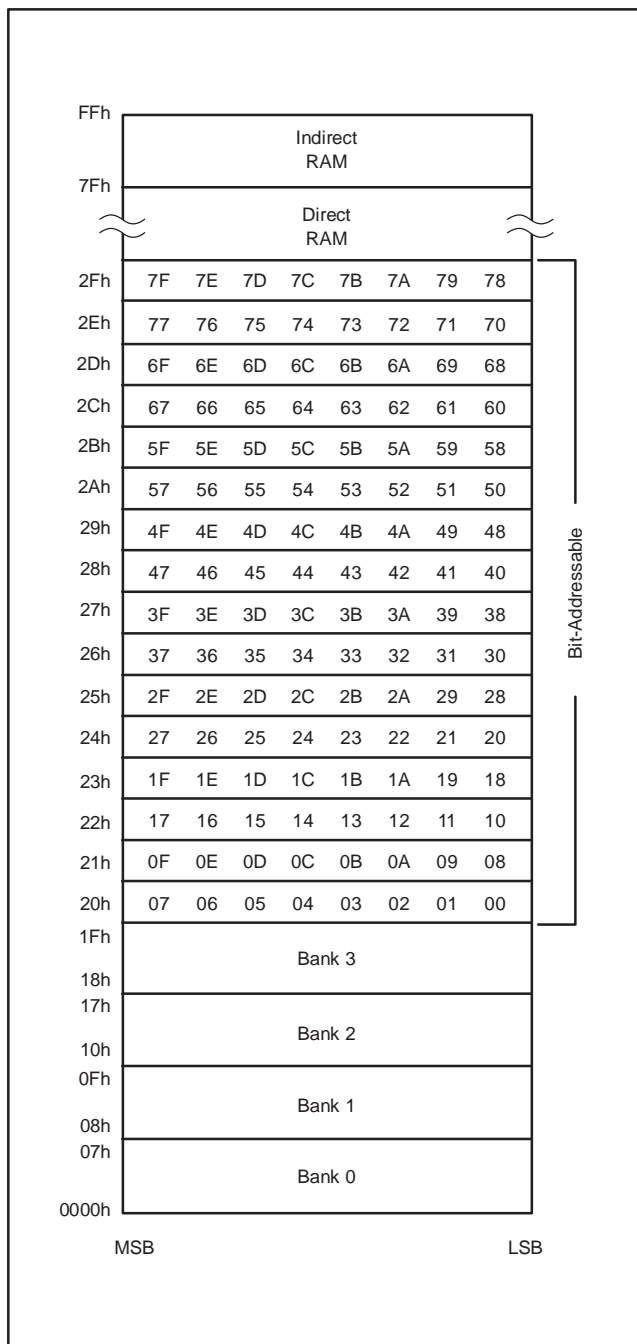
FFh
Indirect
RAM
7Fh
Direct
RAM

| | | | | | | | | |
|---|---|---|---|---|---|---|---|---|
| 2Fh | 7F | 7E | 7D | 7C | 7B | 7A | 79 | 78 |
| 2Eh | 77 | 76 | 75 | 74 | 73 | 72 | 71 | 70 |
| 2Dh | 6F | 6E | 6D | 6C | 6B | 6A | 69 | 68 |
| 2Ch | 67 | 66 | 65 | 64 | 63 | 62 | 61 | 60 |
| 2Bh | 5F | 5E | 5D | 5C | 5B | 5A | 59 | 58 |
| 2Ah | 57 | 56 | 55 | 54 | 53 | 52 | 51 | 50 |
| 29h | 4F | 4E | 4D | 4C | 4B | 4A | 49 | 48 |
| 28h | 47 | 46 | 45 | 44 | 43 | 42 | 41 | 40 |
| 27h | 3F | 3E | 3D | 3C | 3B | 3A | 39 | 38 |
| 26h | 37 | 36 | 35 | 34 | 33 | 32 | 31 | 30 |
| 25h | 2F | 2E | 2D | 2C | 2B | 2A | 29 | 28 |
| 24h | 27 | 26 | 25 | 24 | 23 | 22 | 21 | 20 |
| 23h | 1F | 1E | 1D | 1C | 1B | 1A | 19 | 18 |
| 22h | 17 | 16 | 15 | 14 | 13 | 12 | 11 | 10 |
| 21h | 0F | 0E | 0D | 0C | 0B | 0A | 09 | 08 |
| 20h | 07 | 06 | 05 | 04 | 03 | 02 | 01 | 00 |

Bit-Addressable

1Fh
Bank 3
18h
17h
Bank 2
10h
0Fh
Bank 1
08h
07h
Bank 0
0000h

MSB LSB